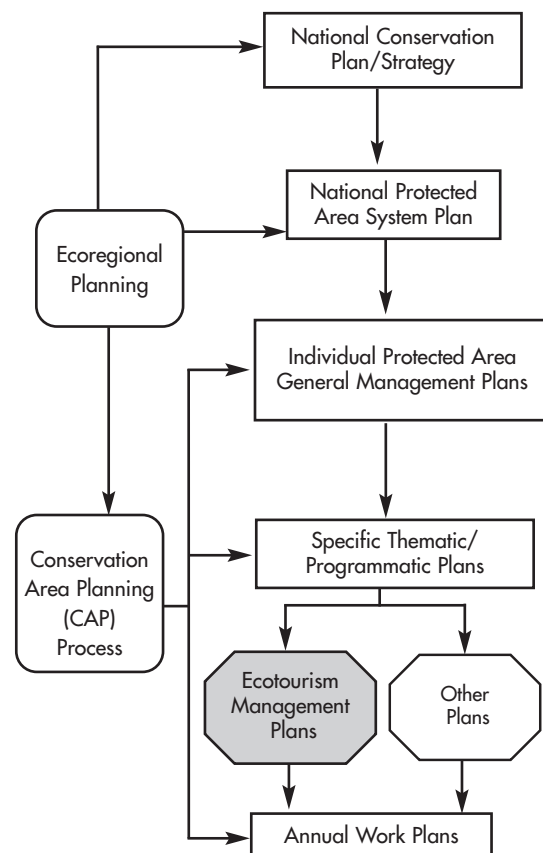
National Conservation Plan/Strategy

National Protected Area System Plan

Ecoregional Planning

Individual Protected Area General Management Plans

Conservation Area Planning (CAP) Process

Specific Thematic/ Programmatic Plans

Ecotourism Management Plans

Other Plans

Annual Work Plans